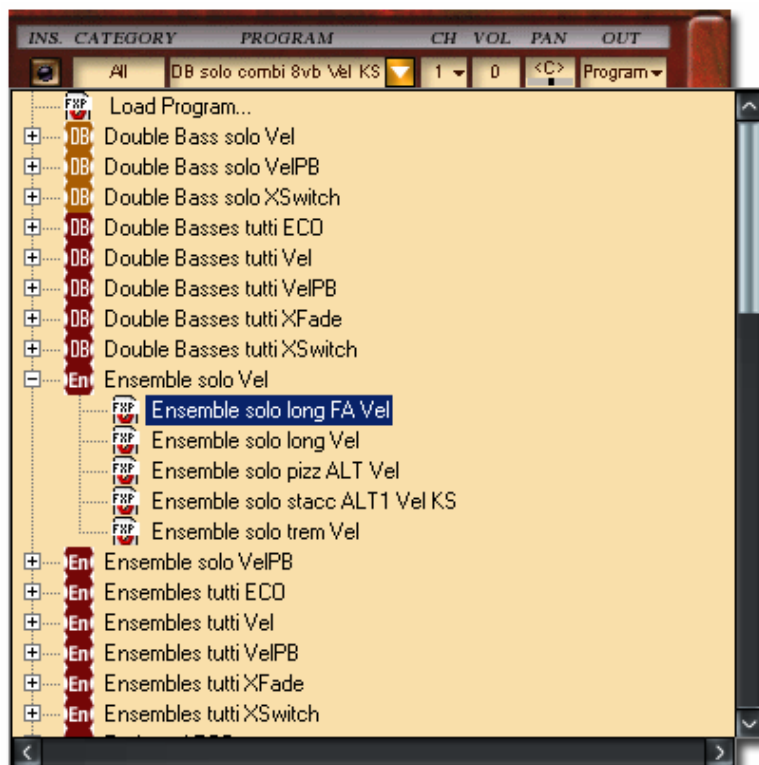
INS. CATEGORY PROGRAM CH VOL PAN OUT

All DB solo combi 8vb Vel KS 1 0 <C> Program

FXP Load Program...
DB Double Bass solo Vel
DB Double Bass solo VelPB
DB Double Bass solo XSwitch
DB Double Basses tutti ECO
DB Double Basses tutti Vel
DB Double Basses tutti VelPB
DB Double Basses tutti XFade
DB Double Basses tutti XSwitch
En Ensemble solo Vel
FXP Ensemble solo long FA Vel
FXP Ensemble solo long Vel
FXP Ensemble solo pizz ALT Vel
FXP Ensemble solo stacc ALT1 Vel KS
FXP Ensemble solo trem Vel
En Ensemble solo VelPB
En Ensembles tutti ECO
En Ensembles tutti Vel
En Ensembles tutti VelPB
En Ensembles tutti XFade
En Ensembles tutti XSwitch